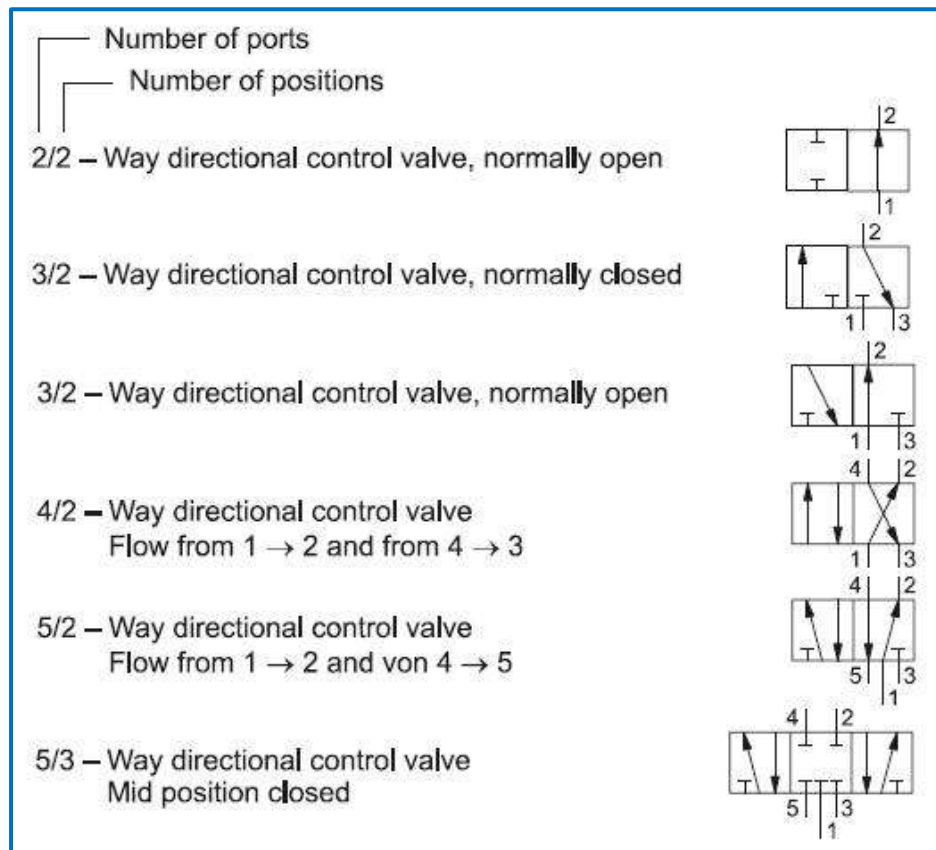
Number of ports
Number of positions

2/2 – Way directional control valve, normally open

2
1

3/2 – Way directional control valve, normally closed

2
1 3

3/2 – Way directional control valve, normally open

2
1 3

4/2 – Way directional control valve
Flow from 1 → 2 and from 4 → 3

4 2
1 3

5/2 – Way directional control valve
Flow from 1 → 2 and von 4 → 5

4 2
5 3
1

5/3 – Way directional control valve
Mid position closed

4 2
5 3
1